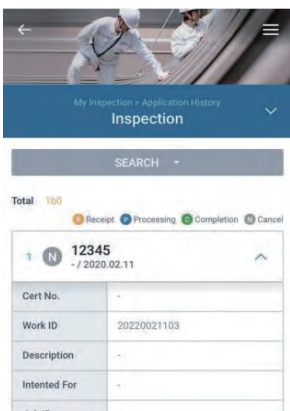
My Inspection > Application History
Inspection

SEARCH

Total 160

R Receipt P Processing C Completion N Cancel

1 N 12345
- / 2020.02.11

| Cert No. | - |
|---|---|
| Work ID | 20220021103 |
| Description | - |
| Intented For | - |